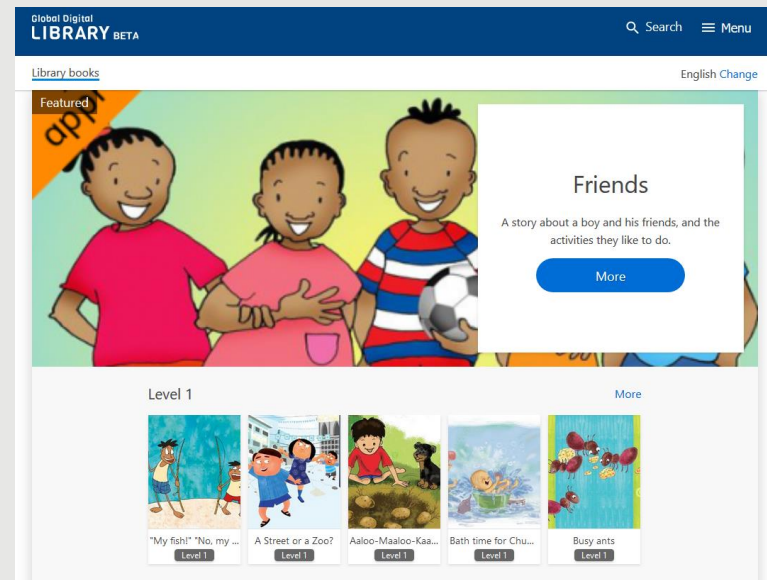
Global Digital
LIBRARY BETA

Search

Menu

Library books

English Change

Featured

app

Friends

A story about a boy and his friends, and the activities they like to do.

More

Level 1

More

"My fish!" "No, my ...
Level 1

A Street or a Zoo?
Level 1

Aaloo-Maaloo-Kaa...
Level 1

Bath time for Chu...
Level 1

Busy ants
Level 1